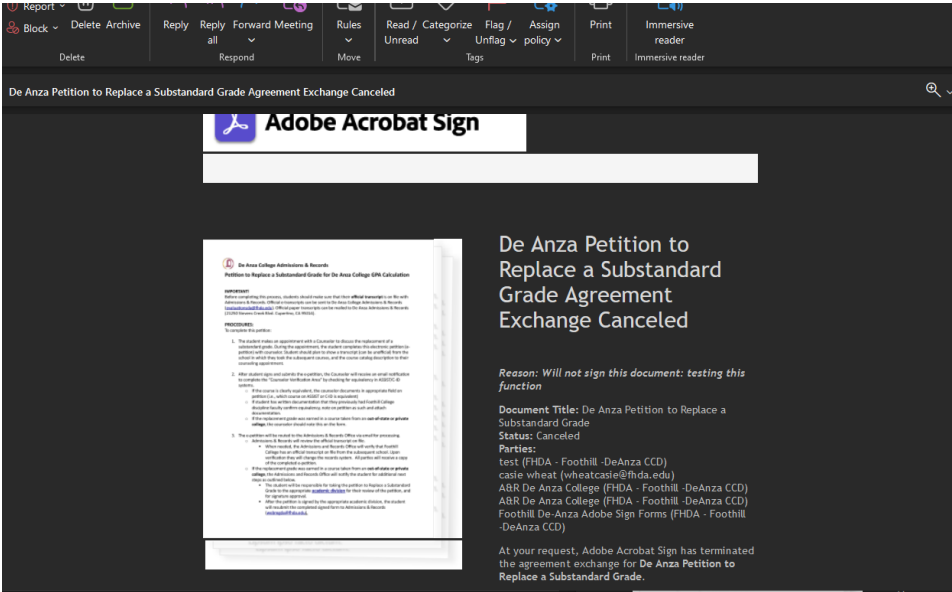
Report
Block
Delete Archive
Delete
Reply Reply all Forward Meeting
Respond
Rules
Move
Read / Unread Categorize Flag / Unflag Assign policy
Tags
Print
Print
Immersive reader
Immersive reader

De Anza Petition to Replace a Substandard Grade Agreement Exchange Canceled

Adobe Acrobat Sign

De Anza College Admissions & Records
Petition to Replace a Substandard Grade for De Anza College GPA Calculation

IMPORTANT
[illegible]

PROCEDURES:
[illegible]

De Anza Petition to Replace a Substandard Grade Agreement Exchange Canceled

Reason: Will not sign this document: testing this function

Document Title: De Anza Petition to Replace a Substandard Grade
Status: Canceled
Parties:
test (FHDA - Foothill -DeAnza CCD)
casie wheat (wheatcasie@fhda.edu)
A&R De Anza College (FHDA - Foothill -DeAnza CCD)
A&R De Anza College (FHDA - Foothill -DeAnza CCD)
Foothill De-Anza Adobe Sign Forms (FHDA - Foothill -DeAnza CCD)

At your request, Adobe Acrobat Sign has terminated the agreement exchange for De Anza Petition to Replace a Substandard Grade.